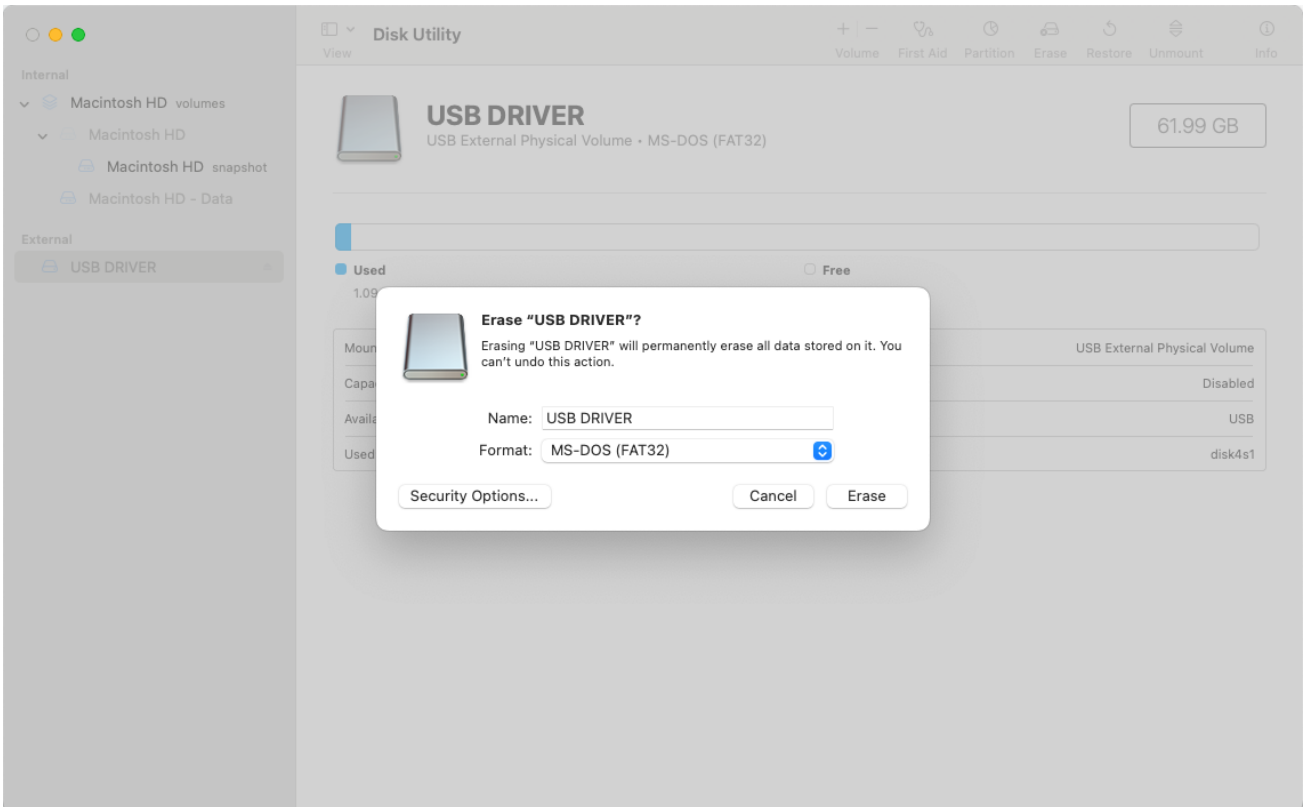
View
Disk Utility
Volume First Aid Partition Erase Restore Unmount Info

Internal
Macintosh HD volumes
Macintosh HD
Macintosh HD snapshot
Macintosh HD - Data
External
USB DRIVER

USB DRIVER
USB External Physical Volume • MS-DOS (FAT32)
61.99 GB

Used
1.09
Free

Moun
Capa
Availa
Used
USB External Physical Volume
Disabled
USB
disk4s1

Erase "USB DRIVER"?
Erasing "USB DRIVER" will permanently erase all data stored on it. You can't undo this action.

Name: USB DRIVER
Format: MS-DOS (FAT32)

Security Options...
Cancel
Erase